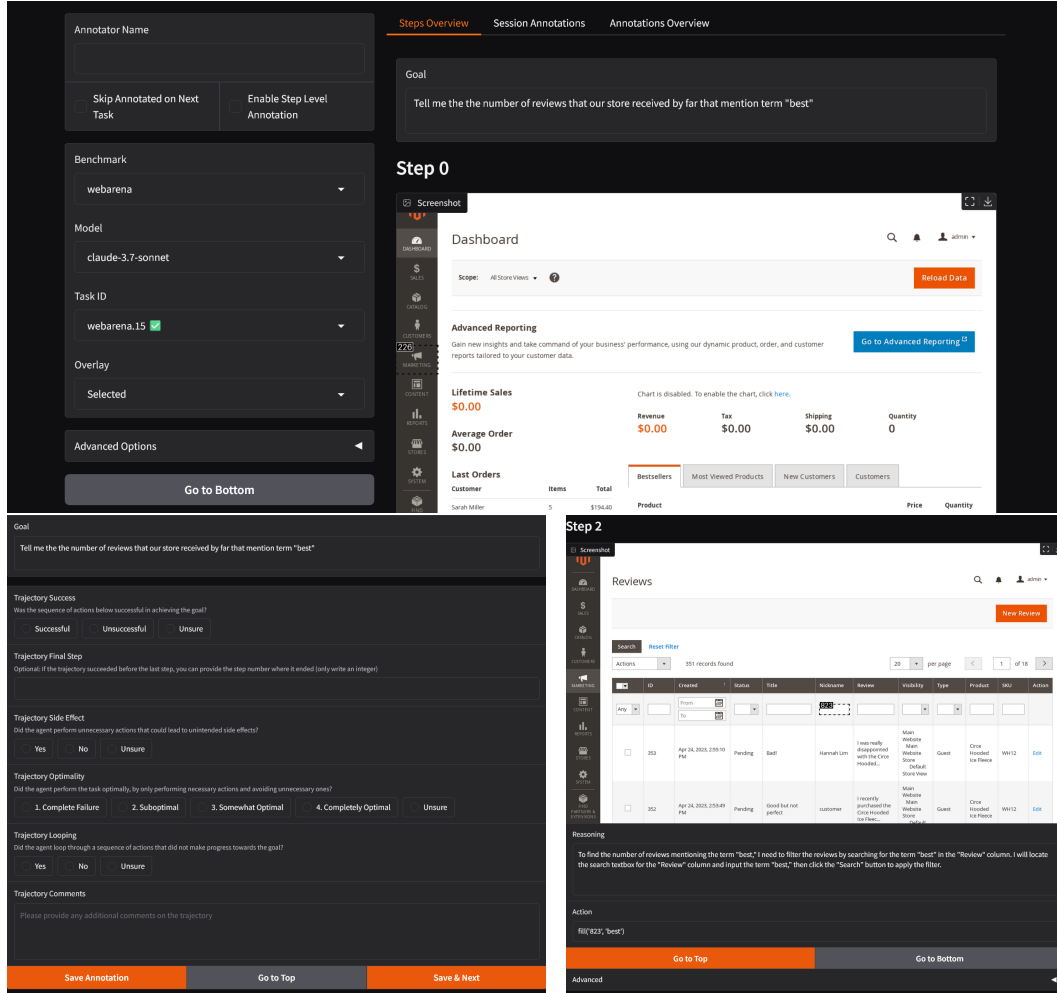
Annotator Name

Skip Annotated on Next Task

Enable Step Level Annotation

Benchmark

webarena

Model

claude-3.7-sonnet

Task ID

webarena.15 ✅

Overlay

Selected

Advanced Options

Go to Bottom

Steps Overview | Session Annotations | Annotations Overview

Goal

Tell me the the number of reviews that our store received by far that mention term "best"

Step 0

Screenshot

DASHBOARD
SALES
CATALOG
CUSTOMERS
226
MARKETING
CONTENT
REPORTS
STORES
SYSTEM

Dashboard

admin

Scope: All Store Views

Reload Data

Advanced Reporting

Gain new insights and take command of your business' performance, using our dynamic product, order, and customer reports tailored to your customer data.

Go to Advanced Reporting

Lifetime Sales
$0.00

Average Order
$0.00

Last Orders

| Customer | Items | Total |
|---|---|---|
| Sarah Miller | 5 | $194.40 |

Chart is disabled. To enable the chart, click here.

| Revenue | Tax | Shipping | Quantity |
|---|---|---|---|
| $0.00 | $0.00 | $0.00 | 0 |

Bestsellers | Most Viewed Products | New Customers | Customers

Product | Price | Quantity

Goal

Tell me the the number of reviews that our store received by far that mention term "best"

Trajectory Success
Was the sequence of actions below successful in achieving the goal?
Successful | Unsuccessful | Unsure

Trajectory Final Step
Optional: If the trajectory succeeded before the last step, you can provide the step number where it ended (only write an integer)

Trajectory Side Effect
Did the agent perform unnecessary actions that could lead to unintended side effects?
Yes | No | Unsure

Trajectory Optimality
Did the agent perform the task optimally, by only performing necessary actions and avoiding unnecessary ones?
1. Complete Failure | 2. Suboptimal | 3. Somewhat Optimal | 4. Completely Optimal | Unsure

Trajectory Looping
Did the agent loop through a sequence of actions that did not make progress towards the goal?
Yes | No | Unsure

Trajectory Comments
Please provide any additional comments on the trajectory

Save Annotation | Go to Top | Save & Next

Step 2

Screenshot

Reviews

admin

New Review

Search | Reset Filter

Actions | 351 records found | 20 per page | 1 of 18

| | ID | Created | Status | Title | Nickname | Review | Visibility | Type | Product | SKU | Action |
|---|---|---|---|---|---|---|---|---|---|---|---|
| Any | | From / To | | | 823 | | | | | | |
| | 353 | Apr 24, 2023, 2:55:10 PM | Pending | Bad! | Hannah Lim | I was really disappointed with the Circe Hooded... | Main Website Main Website Store Default Store View | Guest | Circe Hooded Ice Fleece | WH12 | Edit |
| | 352 | Apr 24, 2023, 2:53:49 PM | Pending | Good but not perfect | customer | I recently purchased the Circe Hooded Ice Fleec... | Main Website Main Website Store Default | Guest | Circe Hooded Ice Fleece | WH12 | Edit |

Reasoning

To find the number of reviews mentioning the term "best," I need to filter the reviews by searching for the term "best" in the "Review" column. I will locate the search textbox for the "Review" column and input the term "best," then click the "Search" button to apply the filter.

Action

fill('823', 'best')

Go to Top | Go to Bottom

Advanced